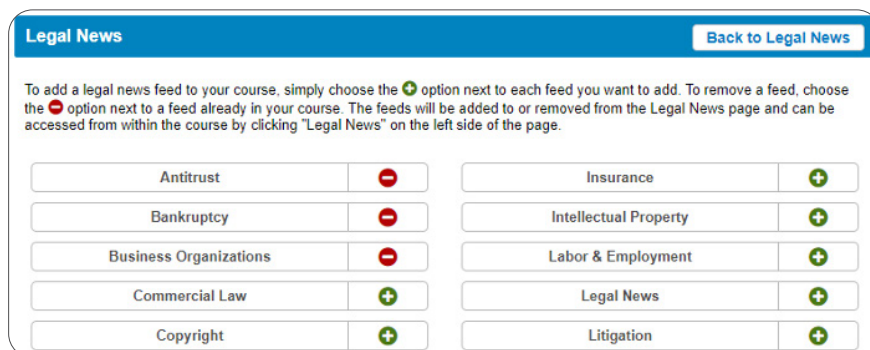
Legal News

Back to Legal News

To add a legal news feed to your course, simply choose the option next to each feed you want to add. To remove a feed, choose the option next to a feed already in your course. The feeds will be added to or removed from the Legal News page and can be accessed from within the course by clicking "Legal News" on the left side of the page.

Antitrust

Bankruptcy

Business Organizations

Commercial Law

Copyright

Insurance

Intellectual Property

Labor & Employment

Legal News

Litigation